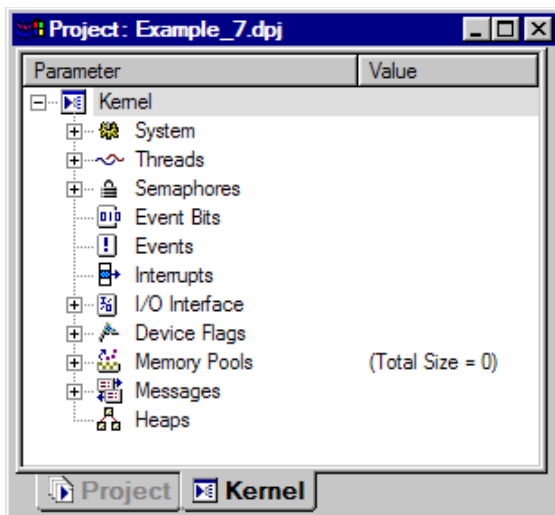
Project: Example_7.dpj

| Parameter | Value |
|---|---|
| Kernel | |
| System | |
| Threads | |
| Semaphores | |
| Event Bits | |
| Events | |
| Interrupts | |
| I/O Interface | |
| Device Flags | |
| Memory Pools | (Total Size = 0) |
| Messages | |
| Heaps | |

Project Kernel